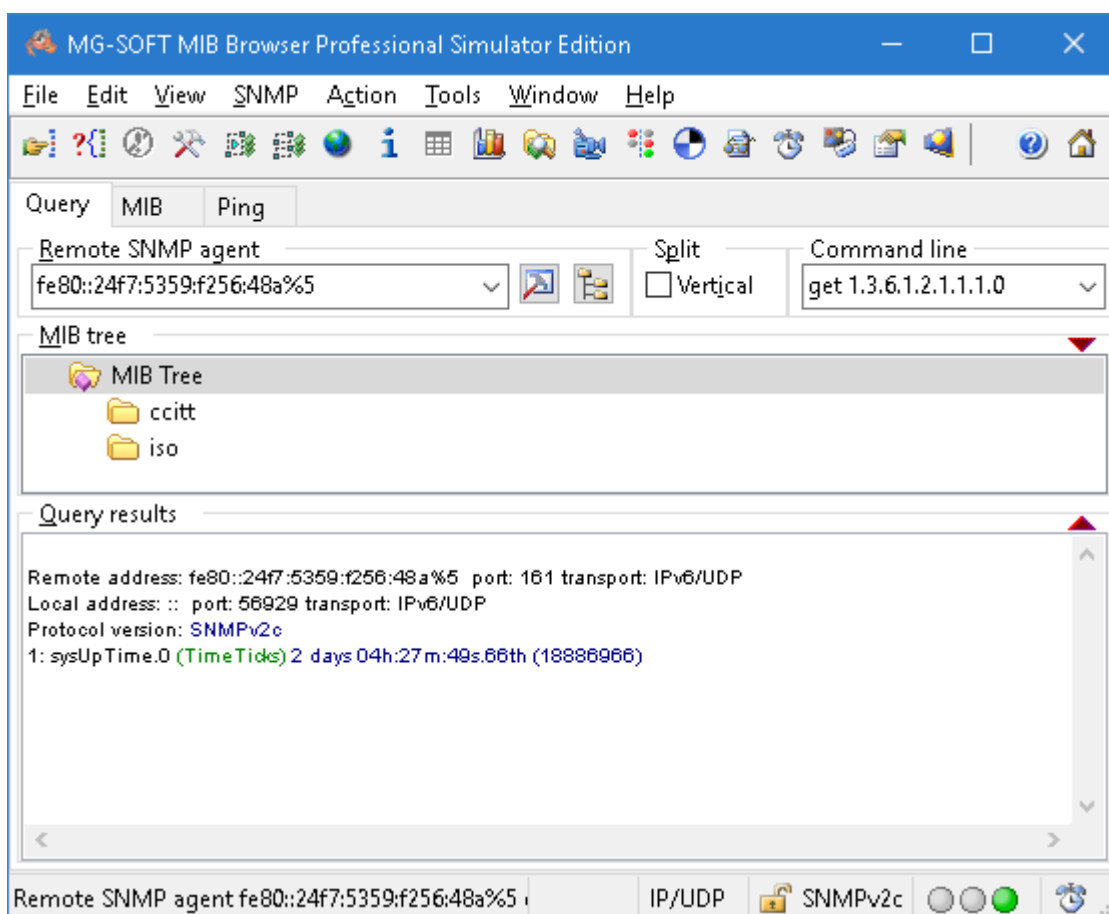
MG-SOFT MIB Browser Professional Simulator Edition

File Edit View SNMP Action Tools Window Help

Query MIB Ping

Remote SNMP agent
fe80::24f7:5359:f256:48a%5

Split
Vertical

Command line
get 1.3.6.1.2.1.1.1.0

MIB tree
MIB Tree
ccitt
iso

Query results

Remote address: fe80::24f7:5359:f256:48a%5 port: 161 transport: IPv6/UDP
Local address: :: port: 56929 transport: IPv6/UDP
Protocol version: SNMPv2c
1: sysUpTime.0 (TimeTicks) 2 days 04h:27m:49s.66th (18886966)

Remote SNMP agent fe80::24f7:5359:f256:48a%5 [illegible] IP/UDP SNMPv2c